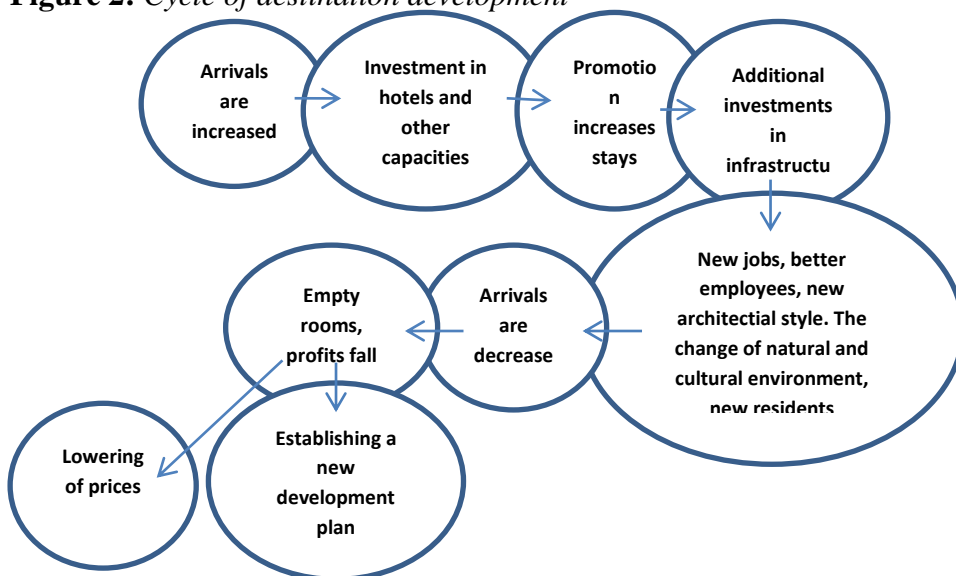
**Figure 2.** *Cycle of destination development*

Arrivals are increased

Investment in hotels and other capacities

Promotio n increases stays

Additional investments in infrastructu

New jobs, better employees, new architectial style. The change of natural and cultural environment, new residents

Arrivals are decrease

Empty rooms, profits fall

Establishing a new development plan

Lowering of prices